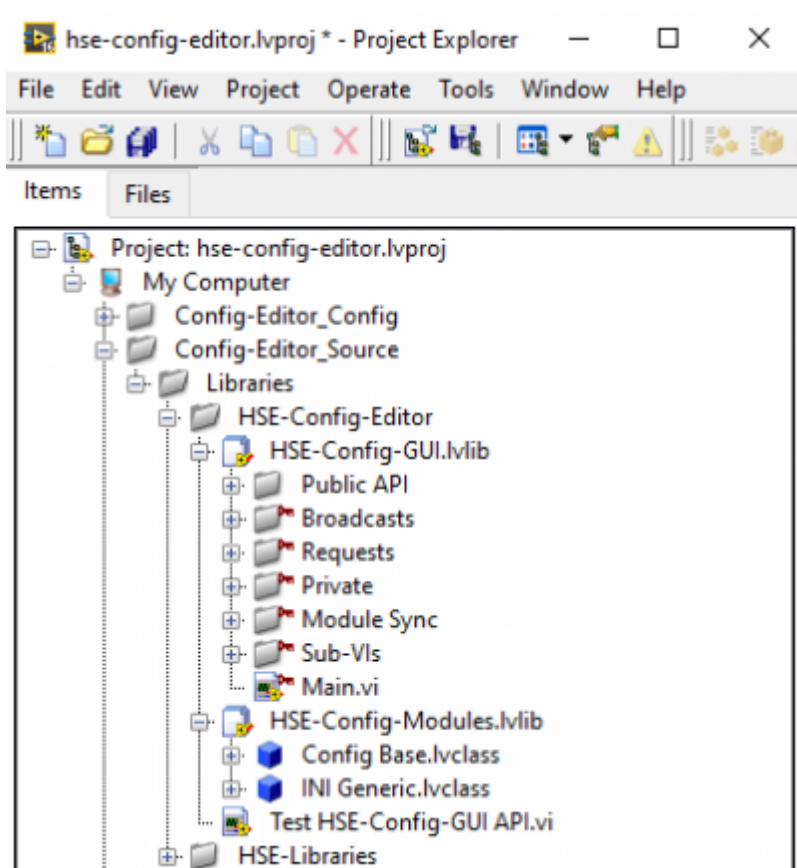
hse-config-editor.lvproj * - Project Explorer

File Edit View Project Operate Tools Window Help

Items Files

Project: hse-config-editor.lvproj
My Computer
Config-Editor_Config
Config-Editor_Source
Libraries
HSE-Config-Editor
HSE-Config-GUI.lvlib
Public API
Broadcasts
Requests
Private
Module Sync
Sub-VIs
Main.vi
HSE-Config-Modules.lvlib
Config Base.lvclass
INI Generic.lvclass
Test HSE-Config-GUI API.vi
HSE-Libraries